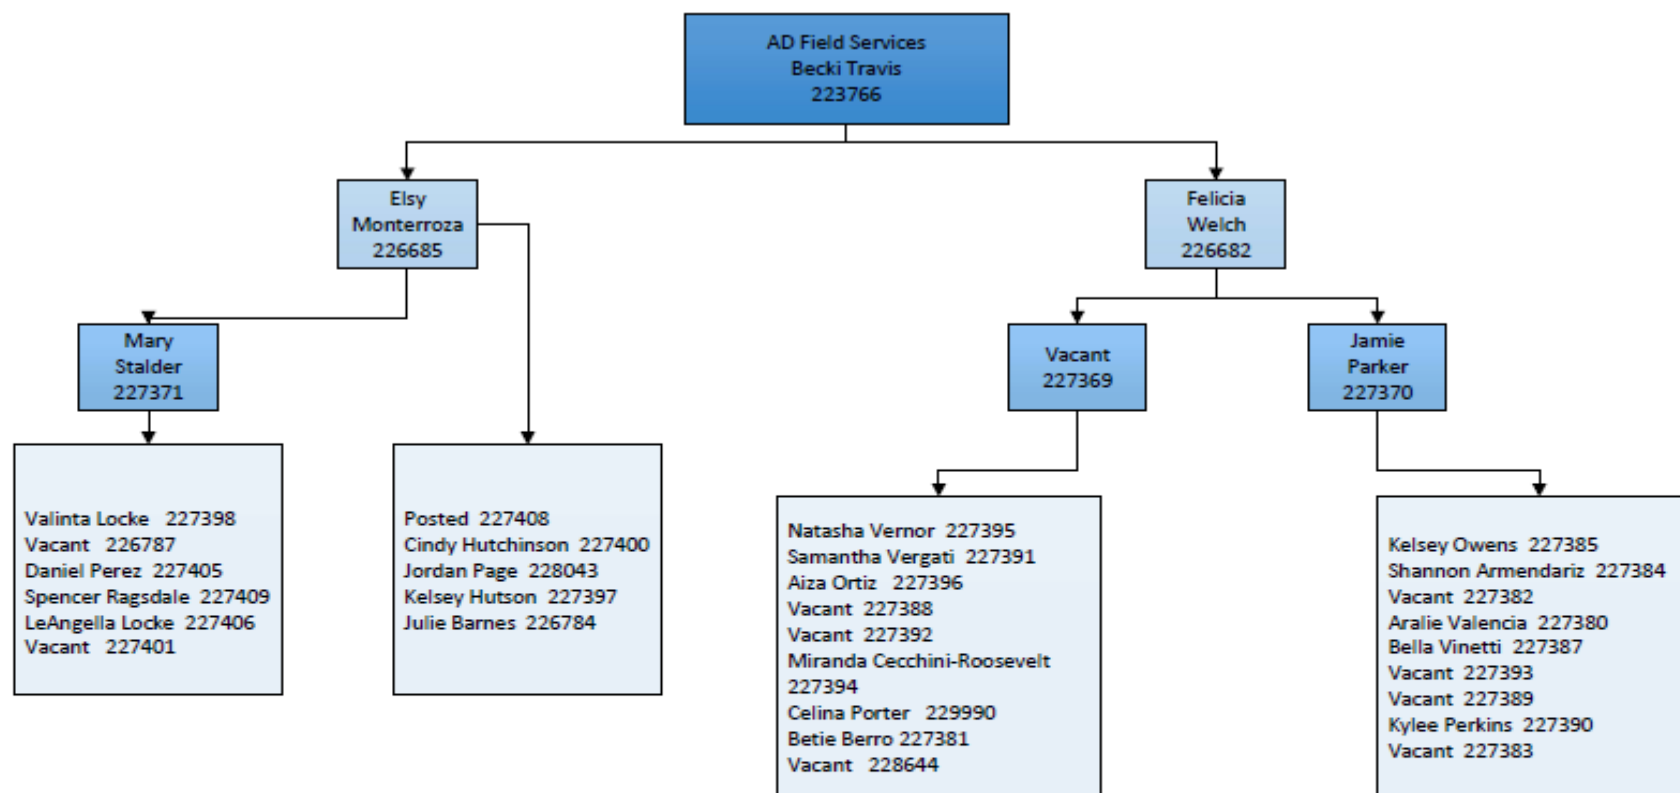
AD Field Services
Becki Travis
223766

Elsy
Monterroza
226685

Felicia
Welch
226682

Mary
Stalder
227371

Vacant
227369

Jamie
Parker
227370

Valinta Locke 227398
Vacant 226787
Daniel Perez 227405
Spencer Ragsdale 227409
LeAngella Locke 227406
Vacant 227401

Posted 227408
Cindy Hutchinson 227400
Jordan Page 228043
Kelsey Hutson 227397
Julie Barnes 226784

Natasha Vernor 227395
Samantha Vergati 227391
Aiza Ortiz 227396
Vacant 227388
Vacant 227392
Miranda Cecchini-Roosevelt 227394
Celina Porter 229990
Betie Berro 227381
Vacant 228644

Kelsey Owens 227385
Shannon Armendariz 227384
Vacant 227382
Aralie Valencia 227380
Bella Vinetti 227387
Vacant 227393
Vacant 227389
Kylee Perkins 227390
Vacant 227383